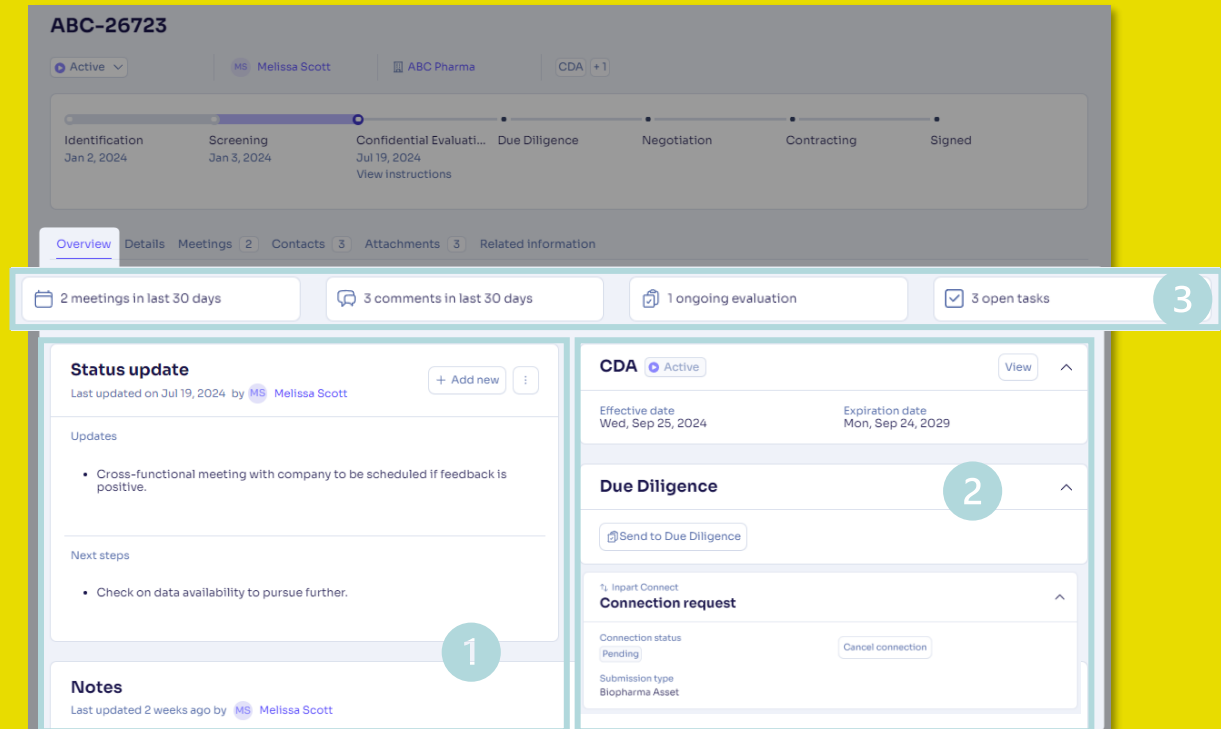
ABC-26723

Active | MS Melissa Scott | ABC Pharma | CDA +1

Identification
Jan 2, 2024

Screening
Jan 3, 2024

Confidential Evaluati...
Jul 19, 2024
View instructions

Due Diligence

Negotiation

Contracting

Signed

Overview | Details | Meetings 2 | Contacts 3 | Attachments 3 | Related information

2 meetings in last 30 days

3 comments in last 30 days

1 ongoing evaluation

3 open tasks

3

Status update
Last updated on Jul 19, 2024 by MS Melissa Scott

+ Add new

Updates

- Cross-functional meeting with company to be scheduled if feedback is positive.

Next steps

- Check on data availability to pursue further.

1

Notes
Last updated 2 weeks ago by MS Melissa Scott

CDA Active

View

Effective date
Wed, Sep 25, 2024

Expiration date
Mon, Sep 24, 2029

Due Diligence

2

Send to Due Diligence

Inpart Connect
Connection request

Connection status
Pending

Cancel connection

Submission type
Biopharma Asset